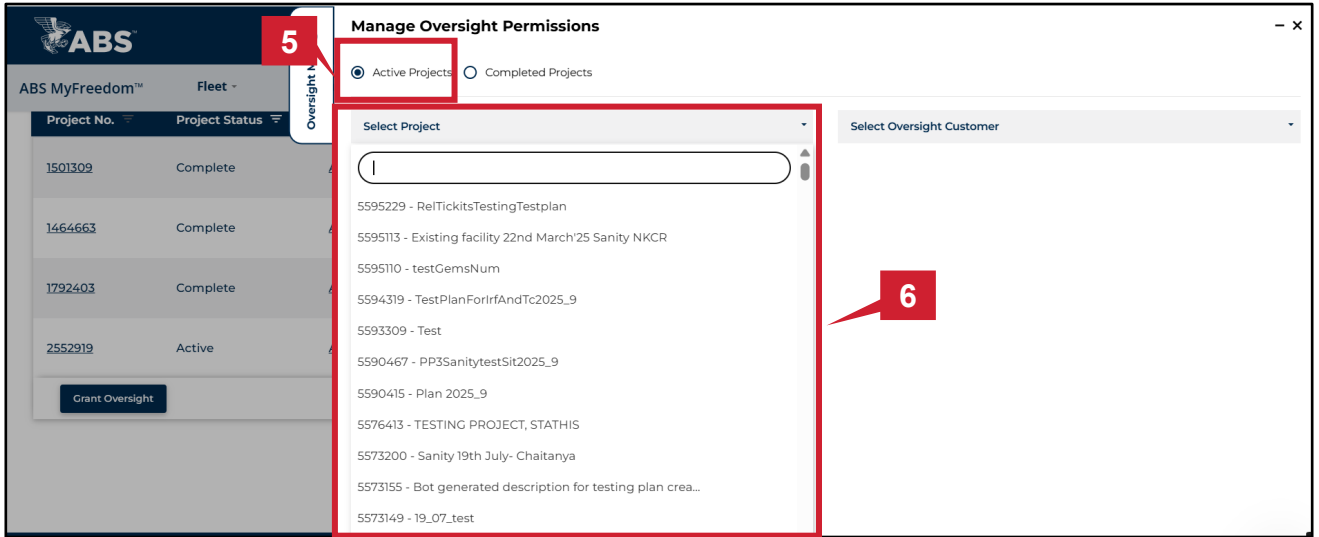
ABS

ABS MyFreedom™ Fleet

| Project No. | Project Status |
|---|---|
| 1501309 | Complete |
| 1464663 | Complete |
| 1792403 | Complete |
| 2552919 | Active |

Grant Oversight

Oversight M

5

Manage Oversight Permissions

Active Projects Completed Projects

Select Project

Select Oversight Customer

5595229 - RelTickitsTestingTestplan
5595113 - Existing facility 22nd March'25 Sanity NKCR
5595110 - testGemsNum
5594319 - TestPlanForIrfAndTc2025_9
5593309 - Test
5590467 - PP3SanitytestSit2025_9
5590415 - Plan 2025_9
5576413 - TESTING PROJECT, STATHIS
5573200 - Sanity 19th July- Chaitanya
5573155 - Bot generated description for testing plan crea...
5573149 - 19_07_test

6